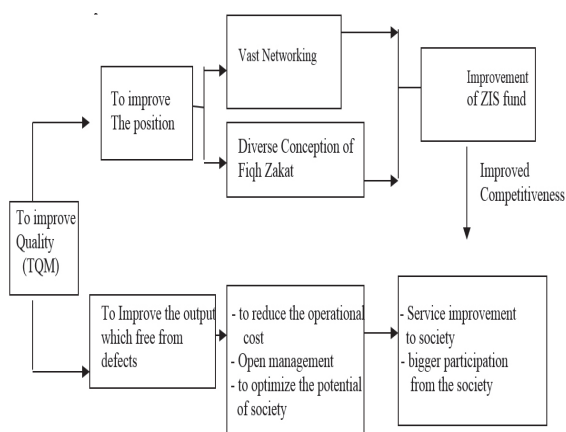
To improve Quality (TQM)

To improve The position

Vast Networking

Diverse Conception of Fiqh Zakat

Improvement of ZIS fund

Improved Competitiveness

To Improve the output which free from defects

- to reduce the operational cost
- Open management
- to optimize the potential of society

- Service improvement to society
- bigger participation from the society